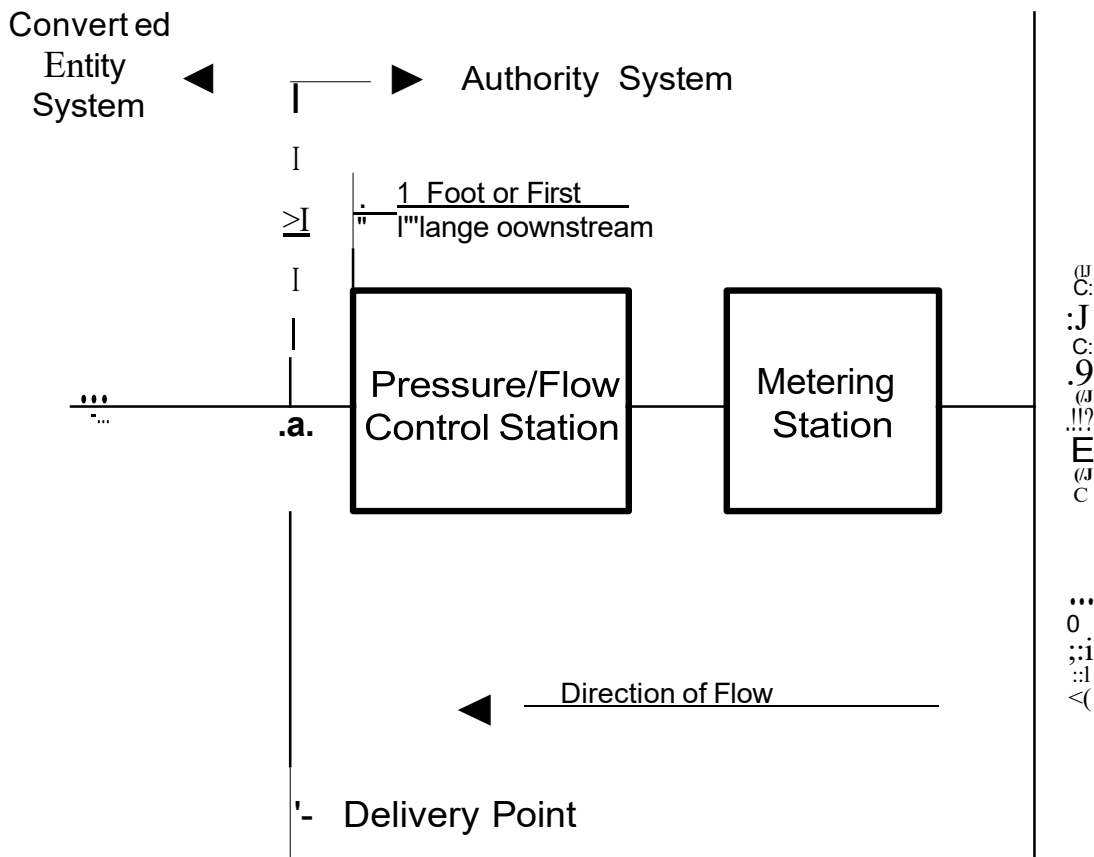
Convert ed Entity System

Authority System

I

>I

I

1 Foot or First l"'lange oownstream

Pressure/Flow Control Station

Metering Station

.a.

(IJ C: :J C: .9 (/J !!? E (/J C

... 0 ;:i ::l <(

Direction of Flow

'- Delivery Point